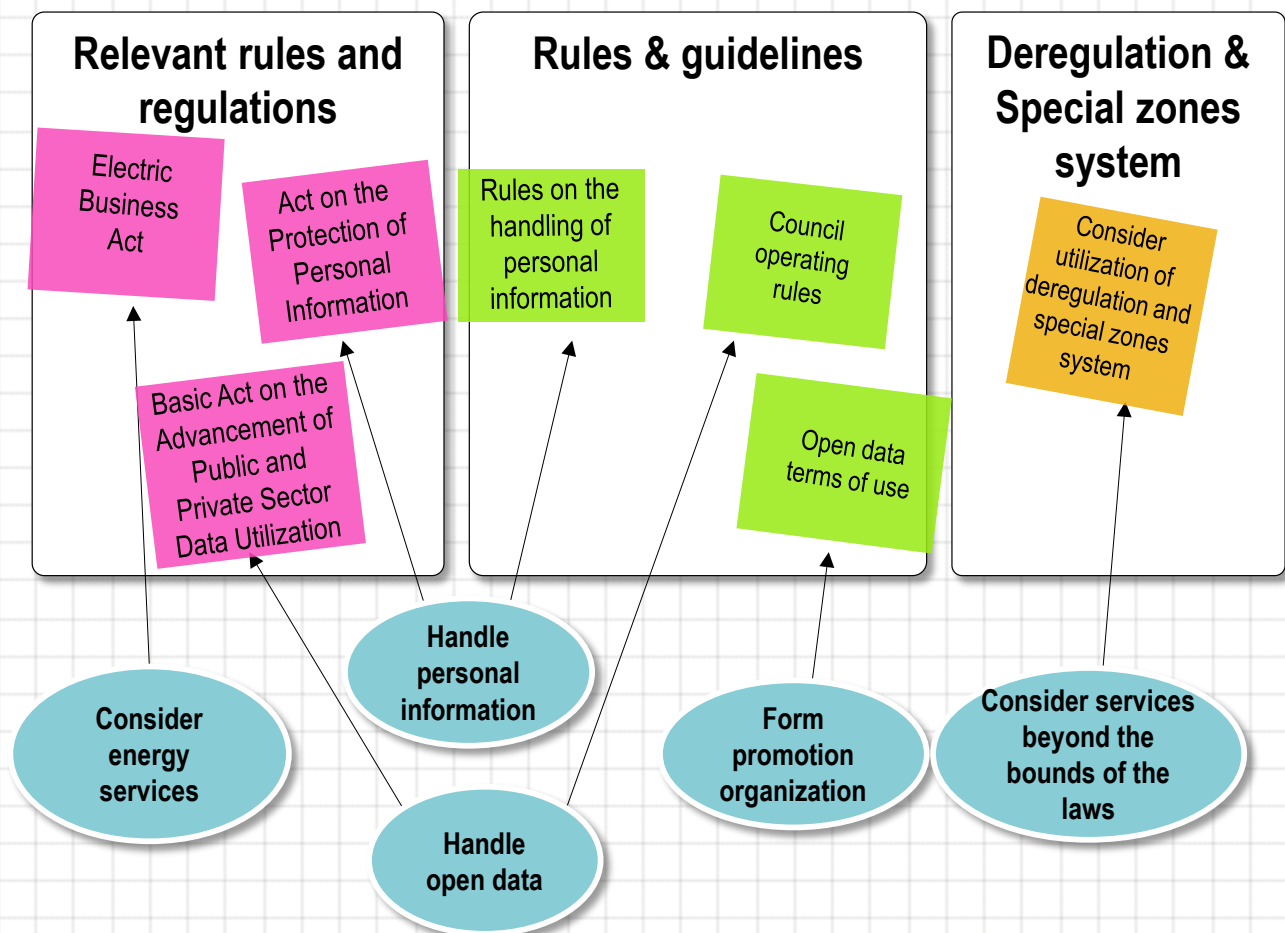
Relevant rules and regulations

Electric Business Act

Act on the Protection of Personal Information

Basic Act on the Advancement of Public and Private Sector Data Utilization

Rules & guidelines

Rules on the handling of personal information

Council operating rules

Open data terms of use

Deregulation & Special zones system

Consider utilization of deregulation and special zones system

Consider energy services

Handle personal information

Handle open data

Form promotion organization

Consider services beyond the bounds of the laws